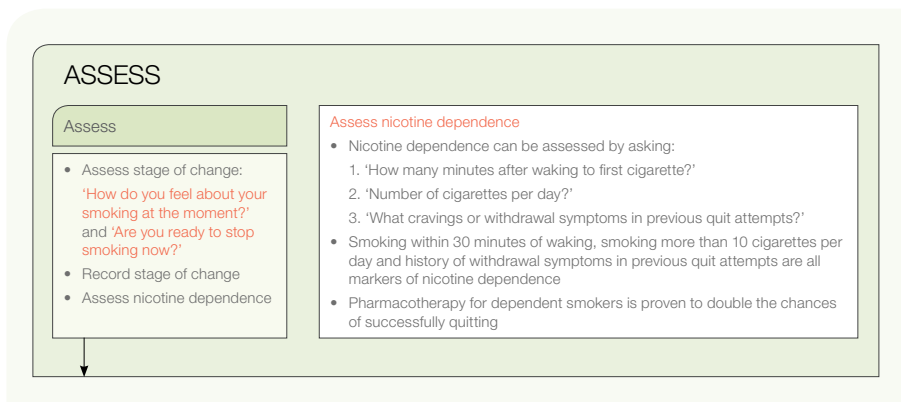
ASSESS

Assess

- Assess stage of change:
  'How do you feel about your smoking at the moment?' and 'Are you ready to stop smoking now?'
- Record stage of change
- Assess nicotine dependence

Assess nicotine dependence

- Nicotine dependence can be assessed by asking:
  1. 'How many minutes after waking to first cigarette?'
  2. 'Number of cigarettes per day?'
  3. 'What cravings or withdrawal symptoms in previous quit attempts?'
- Smoking within 30 minutes of waking, smoking more than 10 cigarettes per day and history of withdrawal symptoms in previous quit attempts are all markers of nicotine dependence
- Pharmacotherapy for dependent smokers is proven to double the chances of successfully quitting